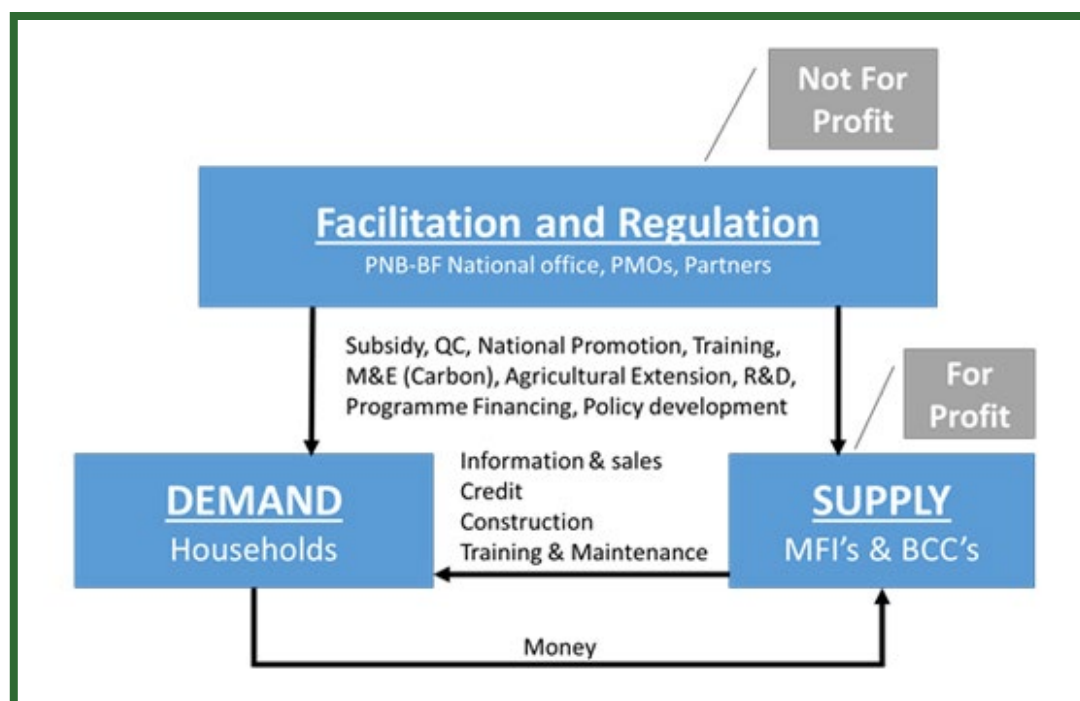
Not For Profit

Facilitation and Regulation
PNB-BF National office, PMOs, Partners

Subsidy, QC, National Promotion, Training, M&E (Carbon), Agricultural Extension, R&D, Programme Financing, Policy development

For Profit

DEMAND
Households

Information & sales
Credit
Construction
Training & Maintenance

SUPPLY
MFI's & BCC's

Money